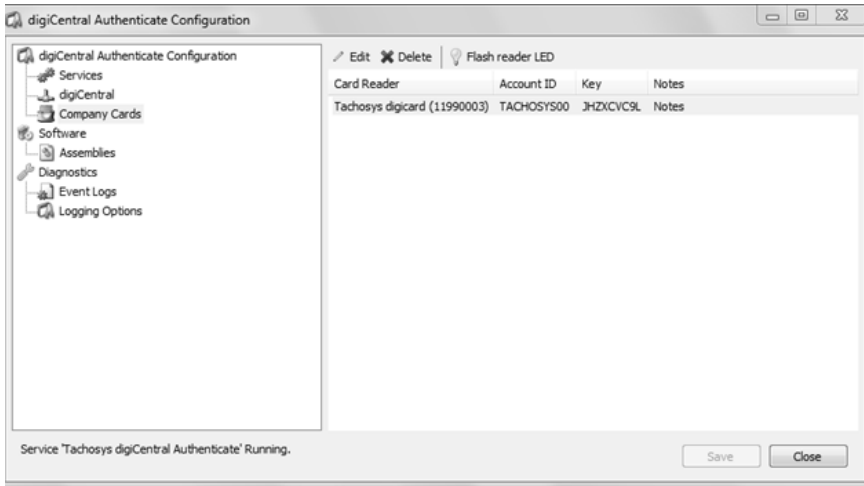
digiCentral Authenticate Configuration

digiCentral Authenticate Configuration
Services
digiCentral
Company Cards
Software
Assemblies
Diagnostics
Event Logs
Logging Options

Edit Delete Flash reader LED

| Card Reader | Account ID | Key | Notes |
|---|---|---|---|
| Tachosys digicard (11990003) | TACHOSYS00 | JHZXCVC9L | Notes |

Service 'Tachosys digiCentral Authenticate' Running.

Save Close